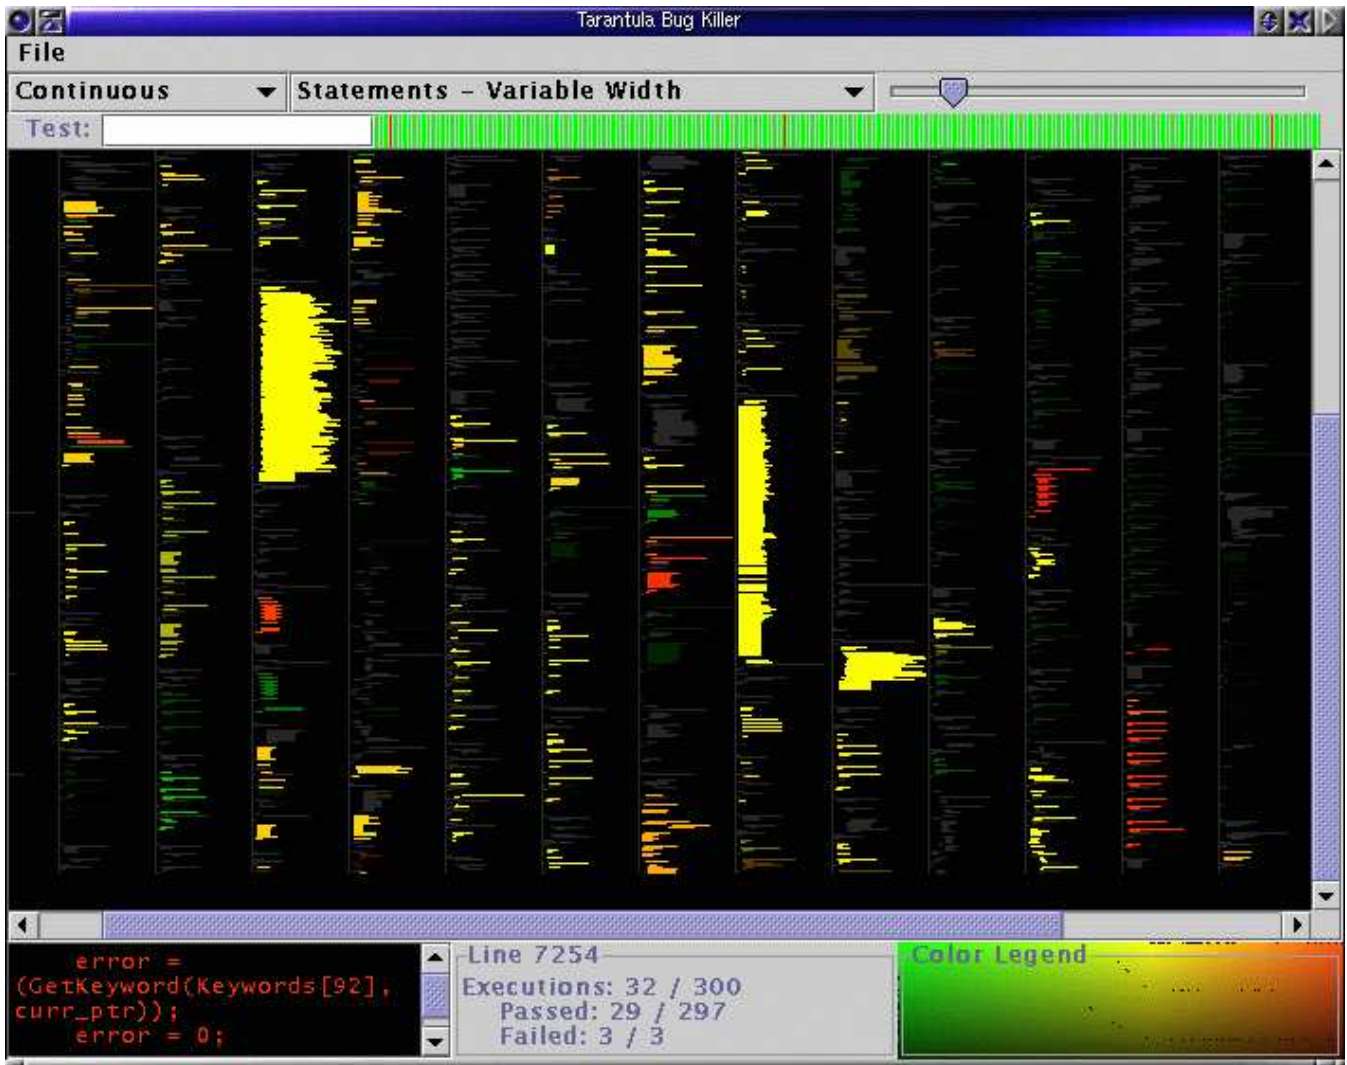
Tarantula Bug Killer

File

Continuous

Statements - Variable Width

Test:

error =
(GetKeyword(Keywords[92],
curr_ptr));
error = 0;

Line 7254

Executions: 32 / 300
Passed: 29 / 297
Failed: 3 / 3

Color Legend